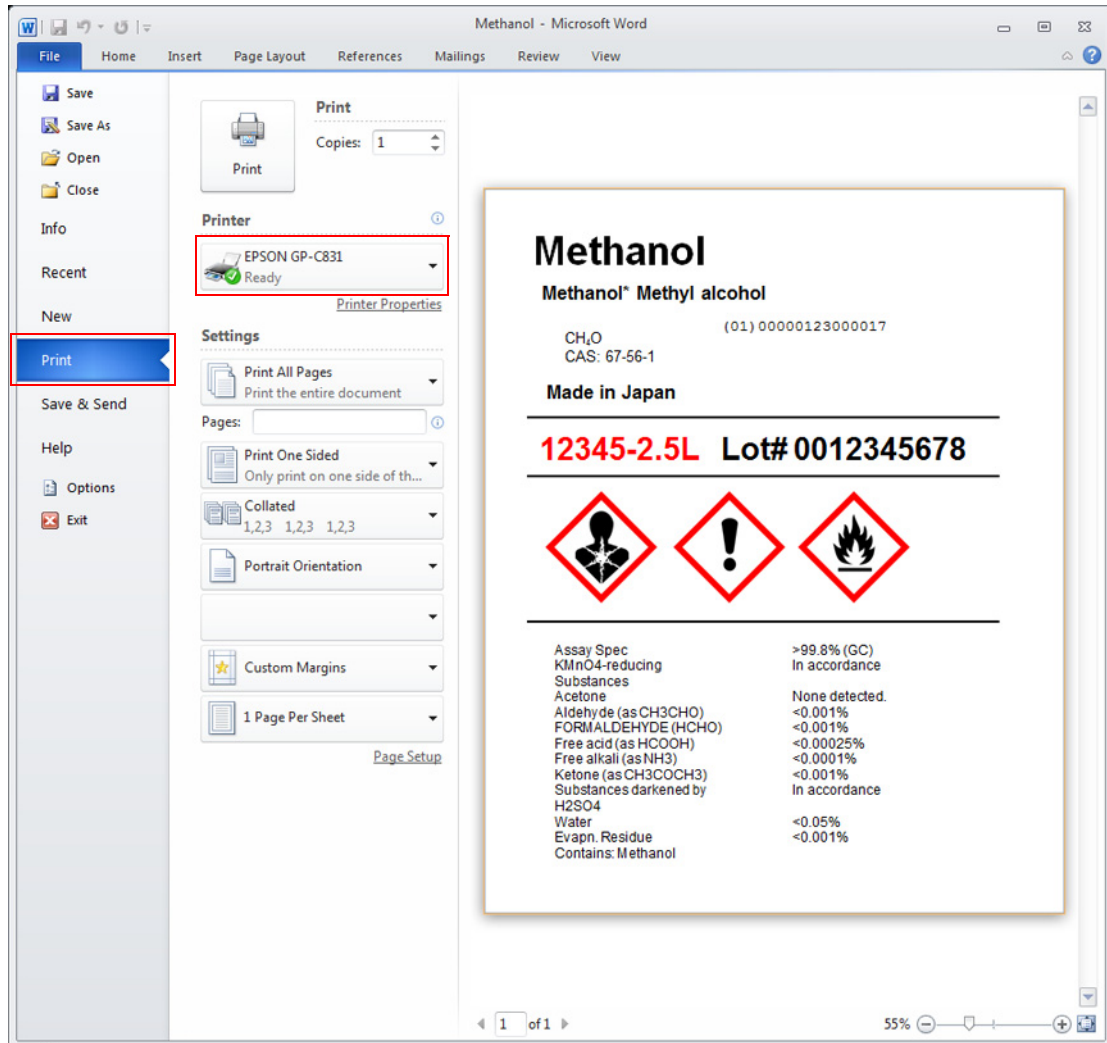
Methanol - Microsoft Word

File Home Insert Page Layout References Mailings Review View

Save
Save As
Open
Close
Info
Recent
New
Print
Save & Send
Help
Options
Exit

Print
Copies: 1
Print

Printer
EPSON GP-C831
Ready
Printer Properties

Settings
Print All Pages
Print the entire document
Pages:
Print One Sided
Only print on one side of th...
Collated
1,2,3 1,2,3 1,2,3
Portrait Orientation
Custom Margins
1 Page Per Sheet
Page Setup

Methanol
Methanol* Methyl alcohol
(01) 00000123000017
$CH_4O$
CAS: 67-56-1
Made in Japan
12345-2.5L Lot# 0012345678

| | |
|---|---|
| Assay Spec | >99.8% (GC) |
| KMnO4-reducing Substances | In accordance |
| Acetone | None detected. |
| Aldehyde (as CH3CHO) | <0.001% |
| FORMALDEHYDE (HCHO) | <0.001% |
| Free acid (as HCOOH) | <0.00025% |
| Free alkali (as NH3) | <0.0001% |
| Ketone (as CH3COCH3) | <0.001% |
| Substances darkened by H2SO4 | In accordance |
| Water | <0.05% |
| Evapn. Residue | <0.001% |
| Contains: Methanol | |

1 of 1
55%